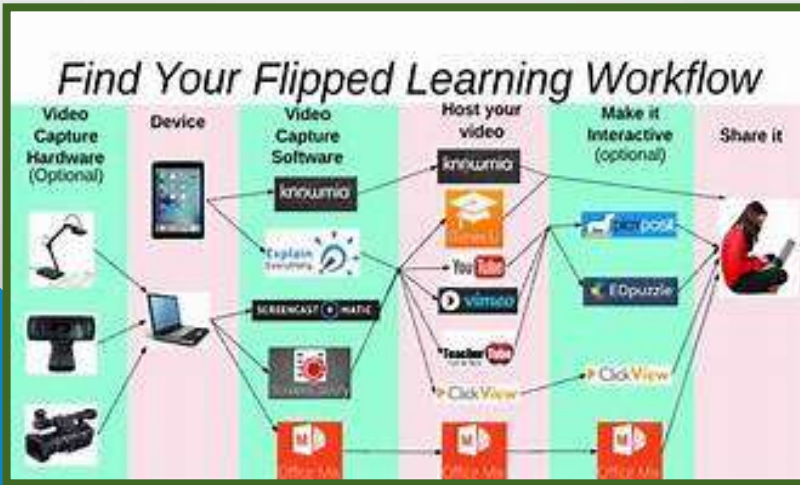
Find Your Flipped Learning Workflow

Video Capture Hardware (Optional)

Device

Video Capture Software

Host your video

Make it Interactive (optional)

Share it

knowmia

Explain Everything

SCREENCAST-O-MATIC

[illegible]

Office Mix

knowmia

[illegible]

YouTube

vimeo

TeacherTube

ClickView

Office Mix

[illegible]

EDpuzzle

ClickView

Office Mix